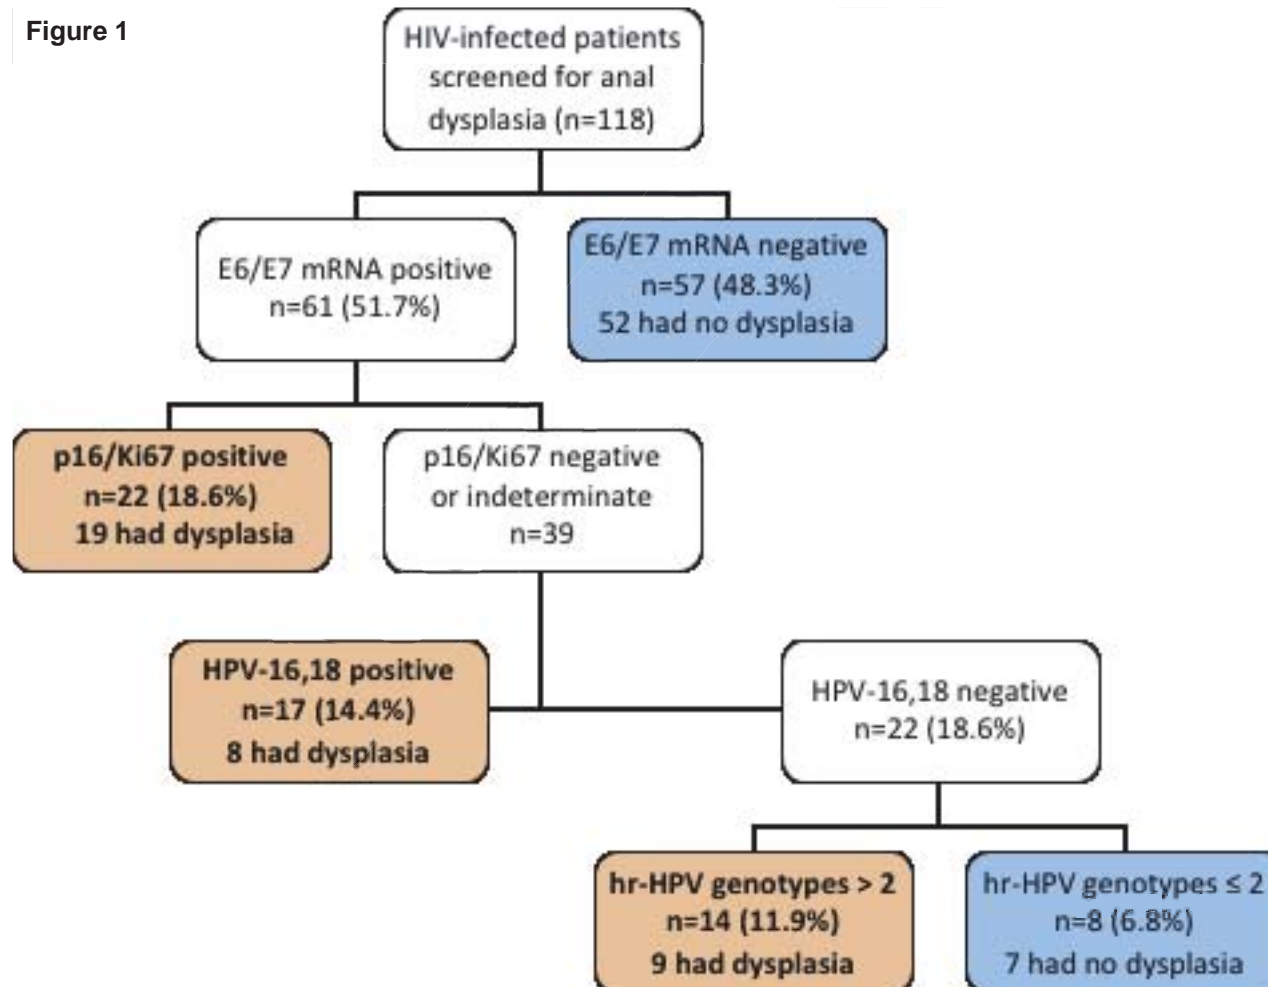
Figure 1

HIV-infected patients screened for anal dysplasia (n=118)

E6/E7 mRNA positive n=61 (51.7%)

E6/E7 mRNA negative n=57 (48.3%) 52 had no dysplasia

p16/Ki67 positive n=22 (18.6%) 19 had dysplasia

p16/Ki67 negative or indeterminate n=39

HPV-16,18 positive n=17 (14.4%) 8 had dysplasia

HPV-16,18 negative n=22 (18.6%)

hr-HPV genotypes > 2 n=14 (11.9%) 9 had dysplasia

hr-HPV genotypes ≤ 2 n=8 (6.8%) 7 had no dysplasia